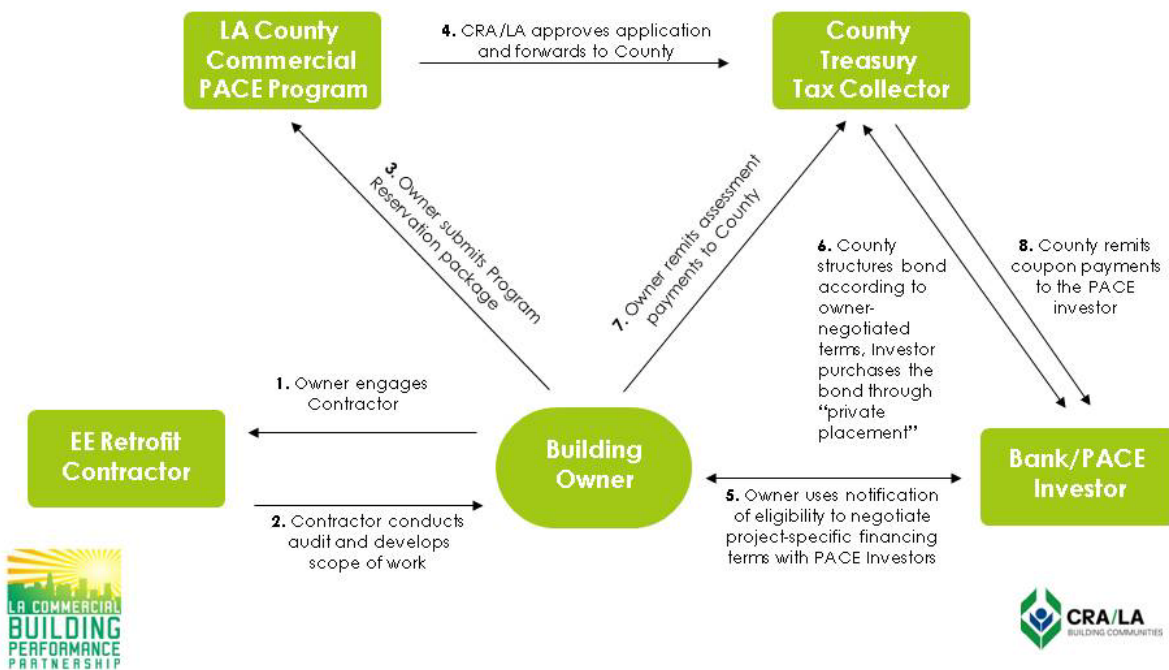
LA County Commercial PACE Program

4. CRA/LA approves application and forwards to County

County Treasury Tax Collector

3. Owner submits Program Reservation package

7. Owner remits assessment payments to County

6. County structures bond according to owner-negotiated terms, Investor purchases the bond through "private placement"

8. County remits coupon payments to the PACE investor

1. Owner engages Contractor

EE Retrofit Contractor

Building Owner

Bank/PACE Investor

2. Contractor conducts audit and develops scope of work

5. Owner uses notification of eligibility to negotiate project-specific financing terms with PACE Investors

LA COMMERCIAL BUILDING PERFORMANCE PARTNERSHIP

CRA/LA BUILDING COMMUNITIES